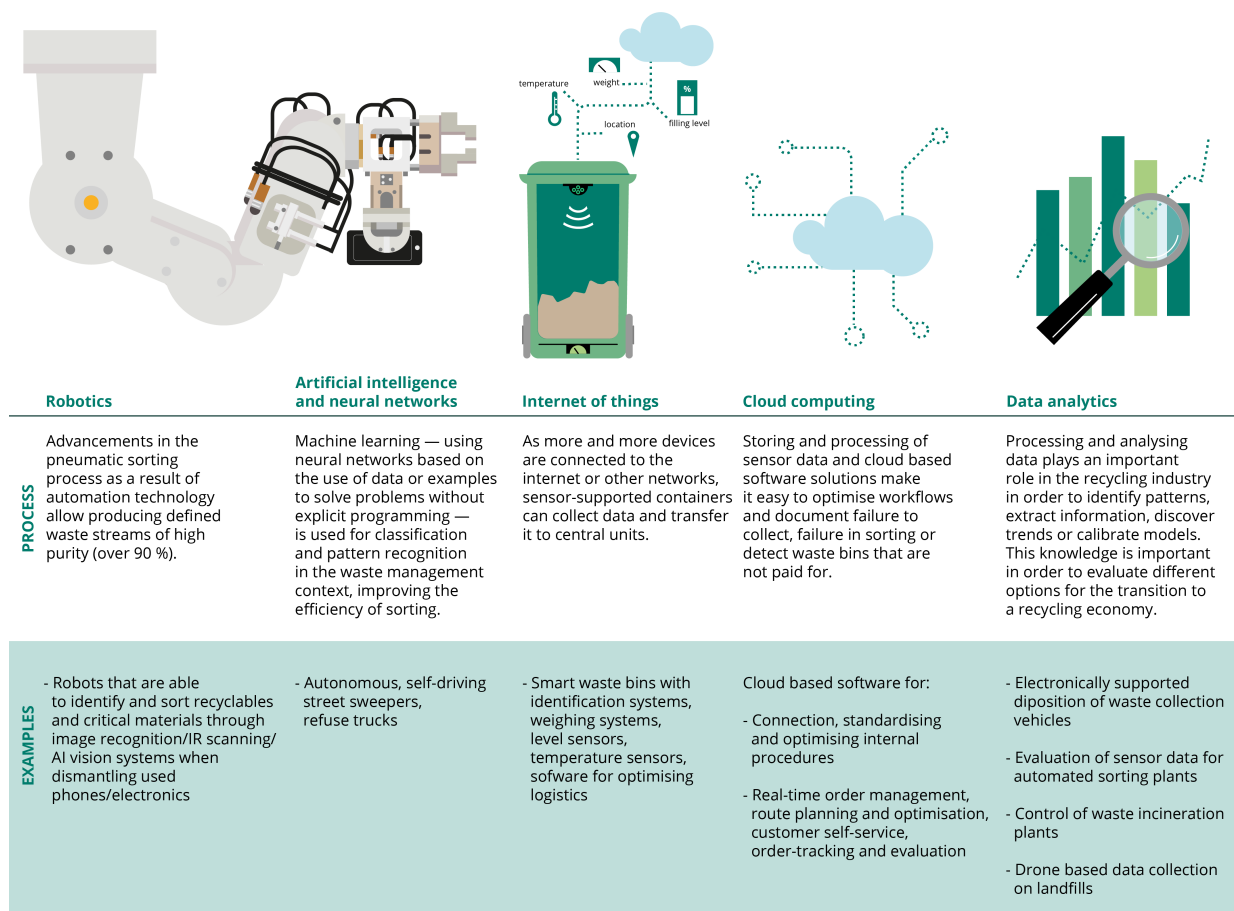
temperature

weight

%

filling level

location

Robotics

Artificial intelligence and neural networks

Internet of things

Cloud computing

Data analytics

PROCESS

Advancements in the pneumatic sorting process as a result of automation technology allow producing defined waste streams of high purity (over 90 %).

Machine learning — using neural networks based on the use of data or examples to solve problems without explicit programming — is used for classification and pattern recognition in the waste management context, improving the efficiency of sorting.

As more and more devices are connected to the internet or other networks, sensor-supported containers can collect data and transfer it to central units.

Storing and processing of sensor data and cloud based software solutions make it easy to optimise workflows and document failure to collect, failure in sorting or detect waste bins that are not paid for.

Processing and analysing data plays an important role in the recycling industry in order to identify patterns, extract information, discover trends or calibrate models. This knowledge is important in order to evaluate different options for the transition to a recycling economy.

EXAMPLES

- Robots that are able to identify and sort recyclables and critical materials through image recognition/IR scanning/AI vision systems when dismantling used phones/electronics

- Autonomous, self-driving street sweepers, refuse trucks

- Smart waste bins with identification systems, weighing systems, level sensors, temperature sensors, sofware for optimising logistics

Cloud based software for:

- Connection, standardising and optimising internal procedures

- Real-time order management, route planning and optimisation, customer self-service, order-tracking and evaluation

- Electronically supported diposition of waste collection vehicles

- Evaluation of sensor data for automated sorting plants

- Control of waste incineration plants

- Drone based data collection on landfills